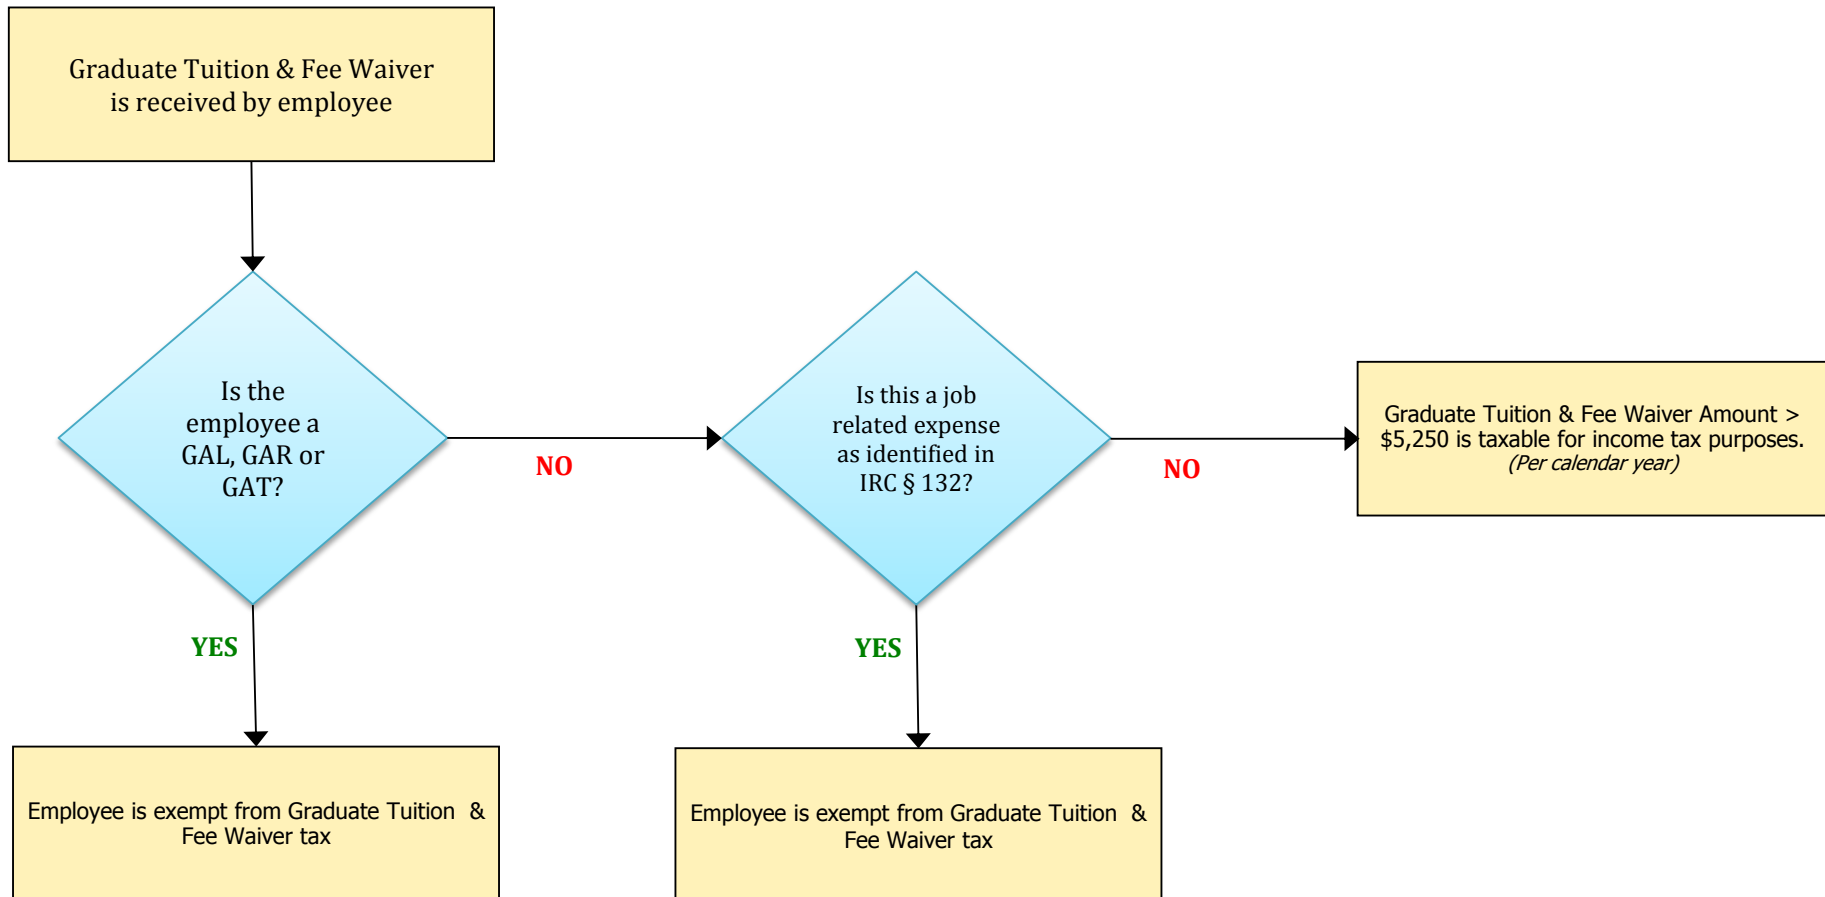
Graduate Tuition & Fee Waiver is received by employee

Is the employee a GAL, GAR or GAT?

NO

Is this a job related expense as identified in IRC § 132?

NO

Graduate Tuition & Fee Waiver Amount > \$5,250 is taxable for income tax purposes. (Per calendar year)

YES

YES

Employee is exempt from Graduate Tuition & Fee Waiver tax

Employee is exempt from Graduate Tuition & Fee Waiver tax